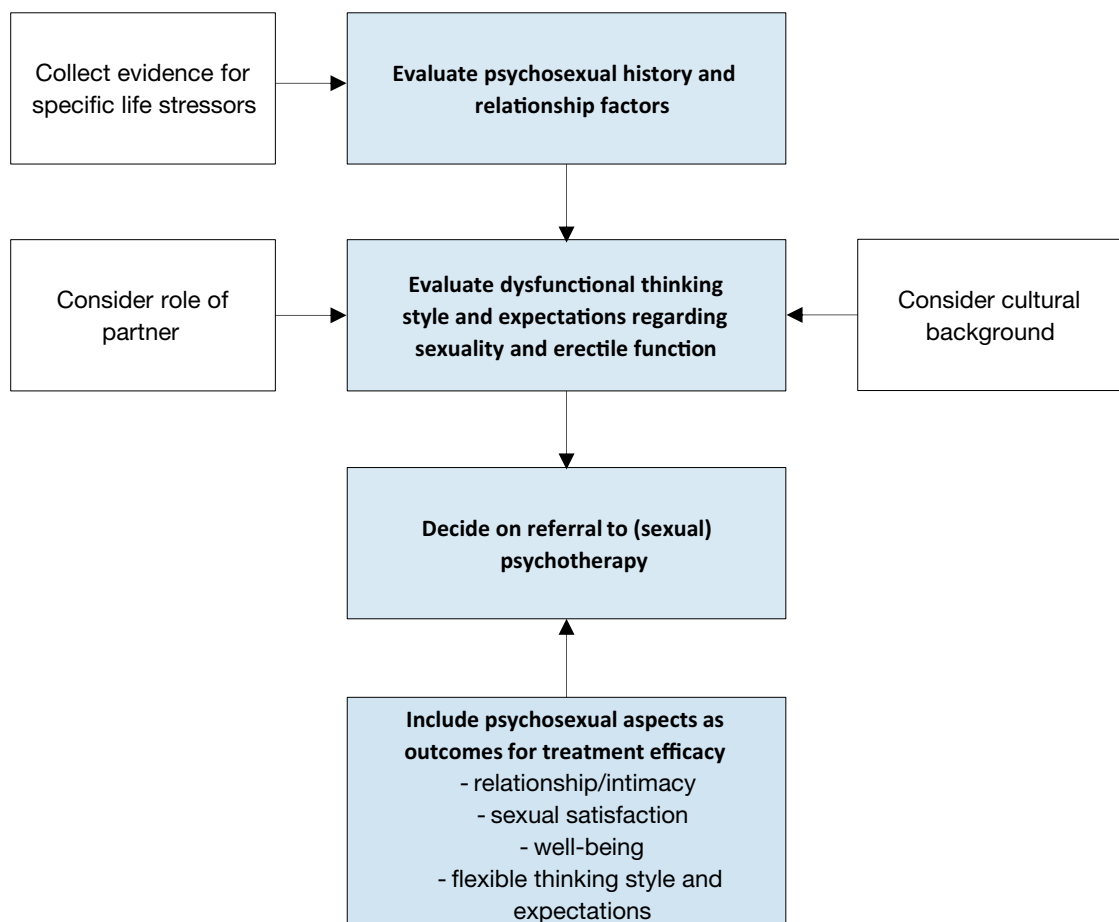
Collect evidence for specific life stressors

Evaluate psychosexual history and relationship factors

Consider role of partner

Evaluate dysfunctional thinking style and expectations regarding sexuality and erectile function

Consider cultural background

Decide on referral to (sexual) psychotherapy

Include psychosexual aspects as outcomes for treatment efficacy
- relationship/intimacy
- sexual satisfaction
- well-being
- flexible thinking style and expectations